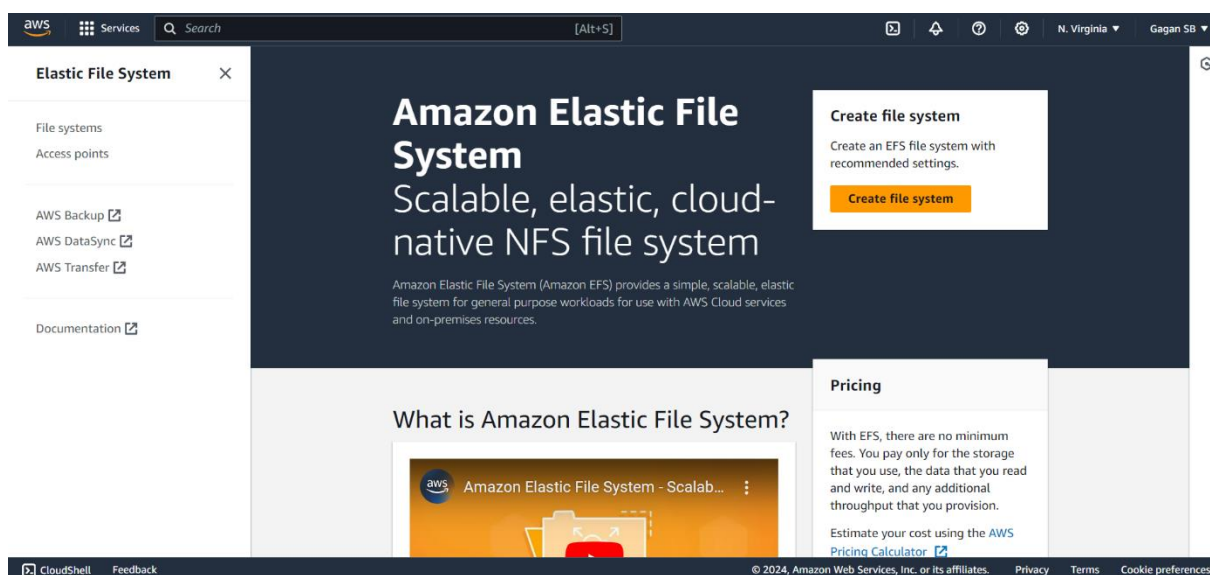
aws Services Search [Alt+S] N. Virginia ▼ Gagan SB ▼

Elastic File System ✕

File systems
Access points

AWS Backup
AWS DataSync
AWS Transfer

Documentation

Amazon Elastic File System
Scalable, elastic, cloud-native NFS file system

Amazon Elastic File System (Amazon EFS) provides a simple, scalable, elastic file system for general purpose workloads for use with AWS Cloud services and on-premises resources.

Create file system
Create an EFS file system with recommended settings.
Create file system

What is Amazon Elastic File System?

aws Amazon Elastic File System - Scalab...

Pricing
With EFS, there are no minimum fees. You pay only for the storage that you use, the data that you read and write, and any additional throughput that you provision.
Estimate your cost using the AWS Pricing Calculator

CloudShell Feedback © 2024, Amazon Web Services, Inc. or its affiliates. Privacy Terms Cookie preferences